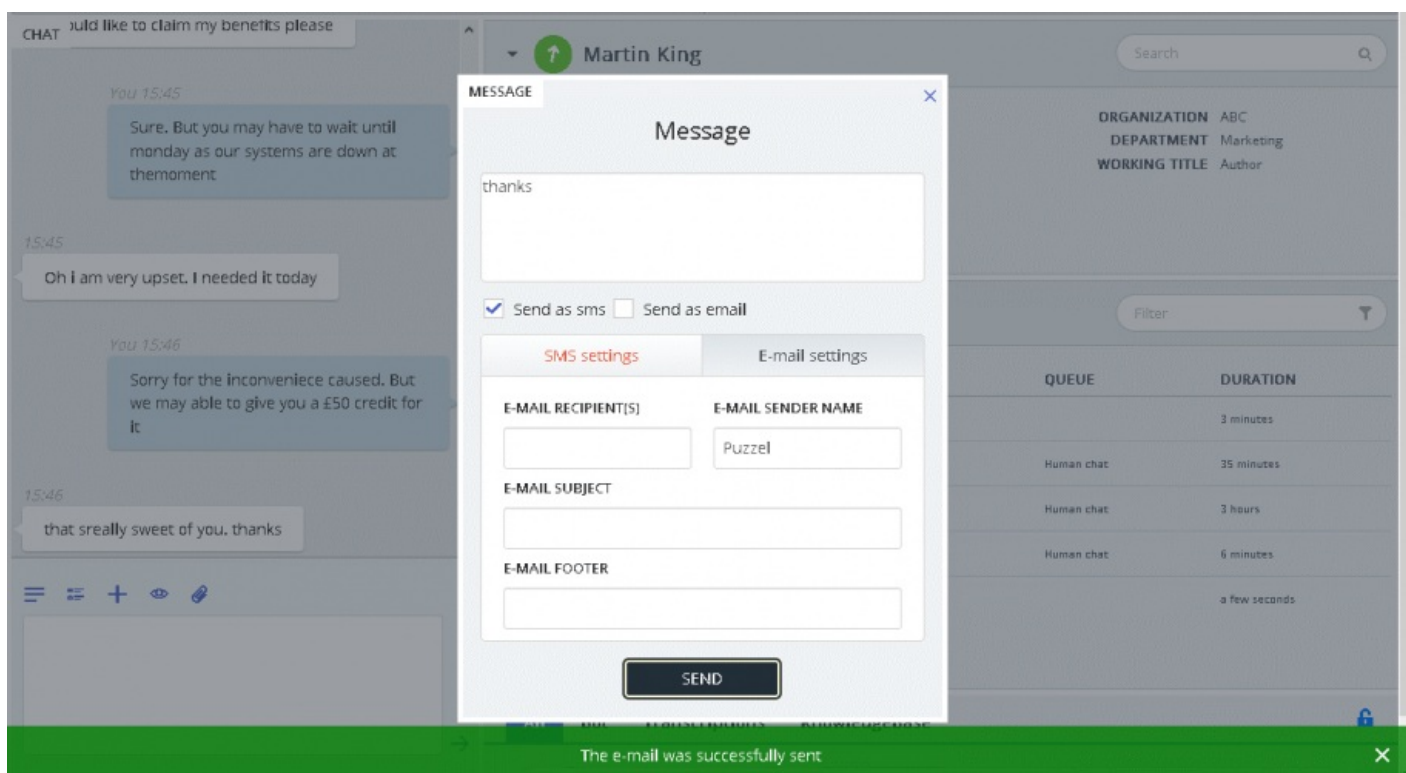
CHAT ould like to claim my benefits please

You 15:45

Sure. But you may have to wait until monday as our systems are down at themoment

15:45

Oh i am very upset. I needed it today

You 15:46

Sorry for the inconveniece caused. But we may able to give you a £50 credit for it

15:46

that sreally sweet of you. thanks

Martin King

Search

ORGANIZATION ABC
DEPARTMENT Marketing
WORKING TITLE Author

Filter

| QUEUE | DURATION |
|---|---|
| | 3 minutes |
| Human chat | 35 minutes |
| Human chat | 3 hours |
| Human chat | 6 minutes |
| | a few seconds |

MESSAGE

×

Message

thanks

Send as sms Send as email

SMS settings

E-mail settings

E-MAIL RECIPIENT[S]

E-MAIL SENDER NAME

Puzzel

E-MAIL SUBJECT

E-MAIL FOOTER

SEND

The e-mail was successfully sent

×